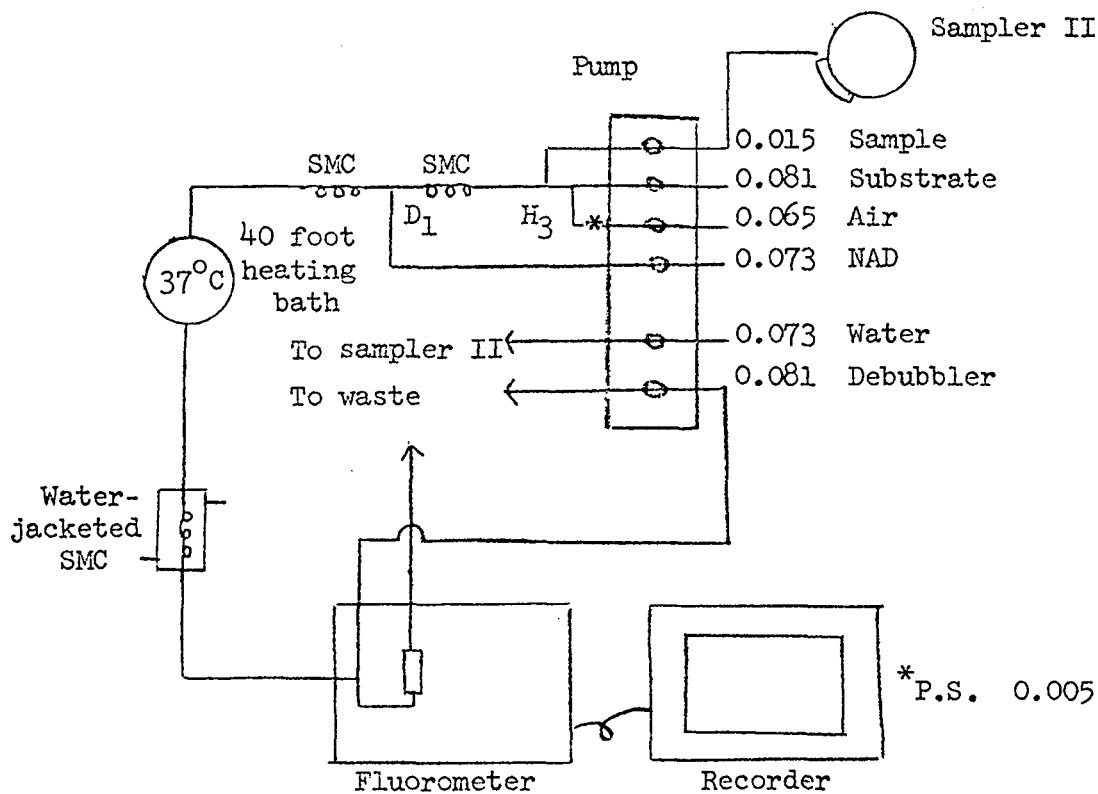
Sampler II

Pump

SMC SMC

$D_1$ $H_3$

0.015 Sample
0.081 Substrate
0.065 Air
0.073 NAD

$37^oC$

40 foot heating bath

To sampler II
To waste

0.073 Water
0.081 Debubbler

Water-jacketed SMC

*P.S. 0.005

Fluorometer

Recorder